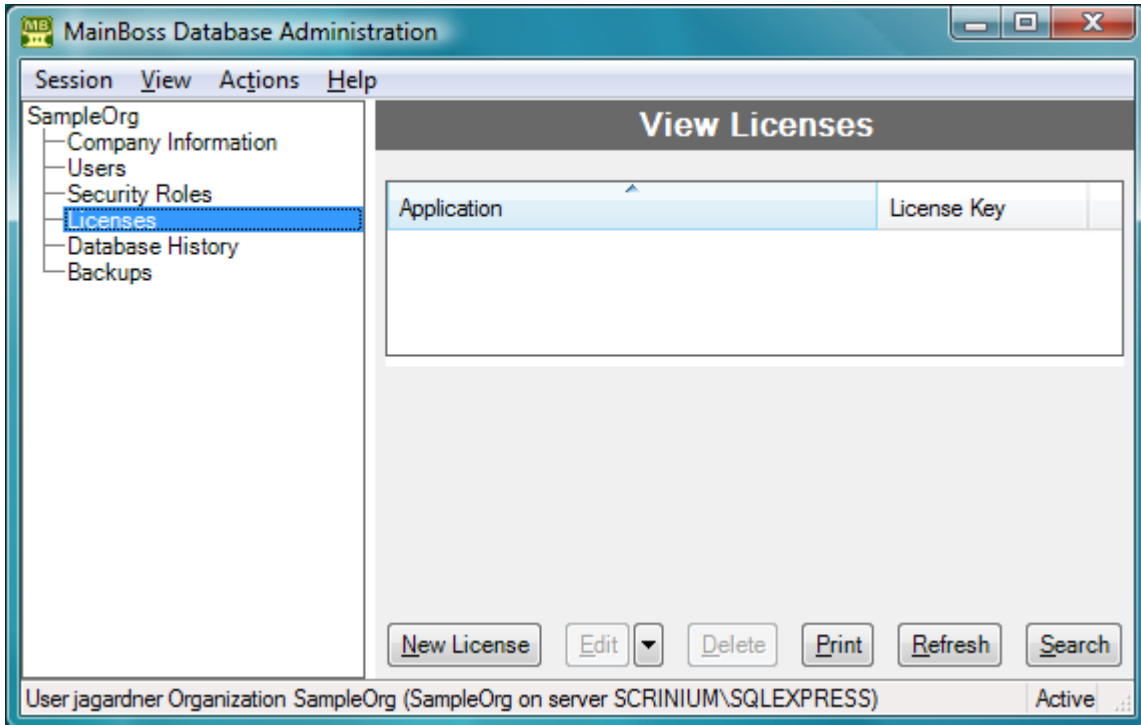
MB MainBoss Database Administration

Session View Actions Help

SampleOrg
Company Information
Users
Security Roles
Licenses
Database History
Backups

View Licenses

| Application | License Key |
|---|---|

New License
Edit
Delete
Print
Refresh
Search

User jagardner Organization SampleOrg (SampleOrg on server SCRINIUM\SQLEXPRESS)
Active